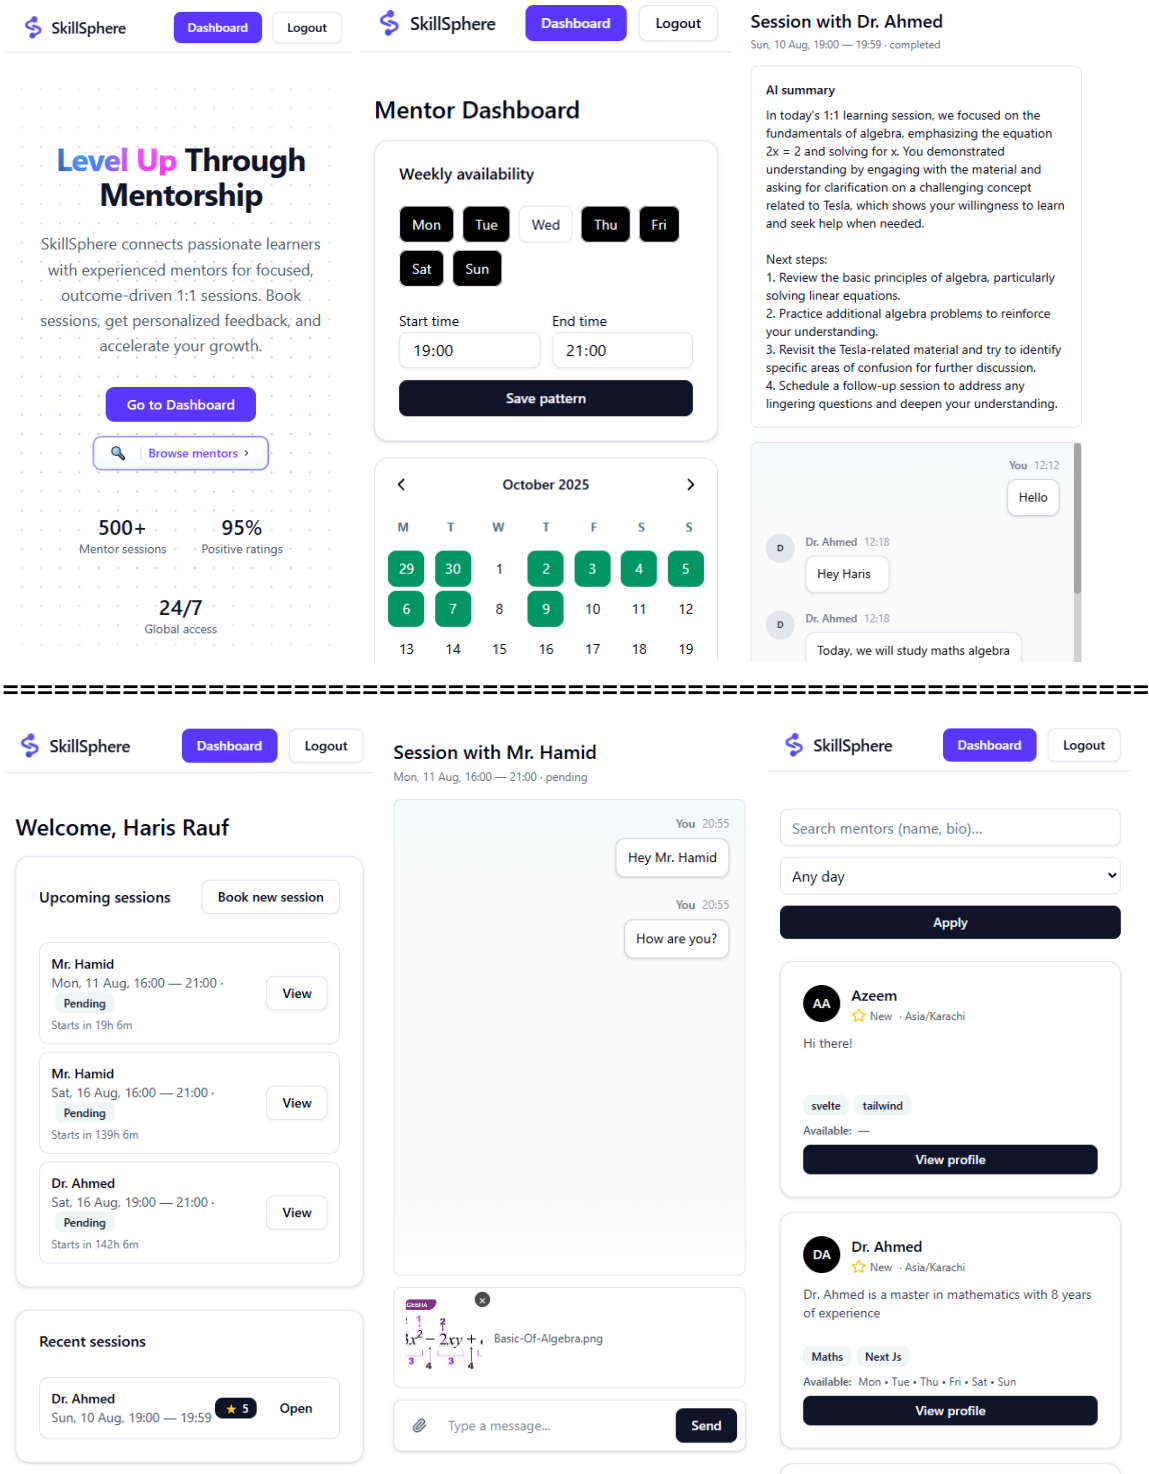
SkillSphere Dashboard Logout

Level Up Through Mentorship

SkillSphere connects passionate learners with experienced mentors for focused, outcome-driven 1:1 sessions. Book sessions, get personalized feedback, and accelerate your growth.

Go to Dashboard

Browse mentors ›

500+
Mentor sessions

95%
Positive ratings

24/7
Global access

SkillSphere Dashboard Logout

Mentor Dashboard

Weekly availability

Mon Tue Wed Thu Fri Sat Sun

Start time
19:00

End time
21:00

Save pattern

‹ October 2025 ›

| M | T | W | T | F | S | S |
|---|---|---|---|---|---|---|
| 29 | 30 | 1 | 2 | 3 | 4 | 5 |
| 6 | 7 | 8 | 9 | 10 | 11 | 12 |
| 13 | 14 | 15 | 16 | 17 | 18 | 19 |

Session with Dr. Ahmed
Sun, 10 Aug, 19:00 — 19:59 · completed

AI summary

In today's 1:1 learning session, we focused on the fundamentals of algebra, emphasizing the equation 2x = 2 and solving for x. You demonstrated understanding by engaging with the material and asking for clarification on a challenging concept related to Tesla, which shows your willingness to learn and seek help when needed.

Next steps:
1. Review the basic principles of algebra, particularly solving linear equations.
2. Practice additional algebra problems to reinforce your understanding.
3. Revisit the Tesla-related material and try to identify specific areas of confusion for further discussion.
4. Schedule a follow-up session to address any lingering questions and deepen your understanding.

You 12:12
Hello

D Dr. Ahmed 12:18
Hey Haris

D Dr. Ahmed 12:18
Today, we will study maths algebra

========================================================================

SkillSphere Dashboard Logout

Welcome, Haris Rauf

Upcoming sessions Book new session

Mr. Hamid
Mon, 11 Aug, 16:00 — 21:00 ·
Pending
Starts in 19h 6m
View

Mr. Hamid
Sat, 16 Aug, 16:00 — 21:00 ·
Pending
Starts in 139h 6m
View

Dr. Ahmed
Sat, 16 Aug, 19:00 — 21:00 ·
Pending
Starts in 142h 6m
View

Recent sessions

Dr. Ahmed
Sun, 10 Aug, 19:00 — 19:59
★ 5 Open

Session with Mr. Hamid
Mon, 11 Aug, 16:00 — 21:00 · pending

You 20:55
Hey Mr. Hamid

You 20:55
How are you?

Basic-Of-Algebra.png

Type a message... Send

SkillSphere Dashboard Logout

Search mentors (name, bio)...

Any day

Apply

AA Azeem
New · Asia/Karachi
Hi there!
svelte tailwind
Available: —
View profile

DA Dr. Ahmed
New · Asia/Karachi
Dr. Ahmed is a master in mathematics with 8 years of experience
Maths Next Js
Available: Mon • Tue • Thu • Fri • Sat • Sun
View profile